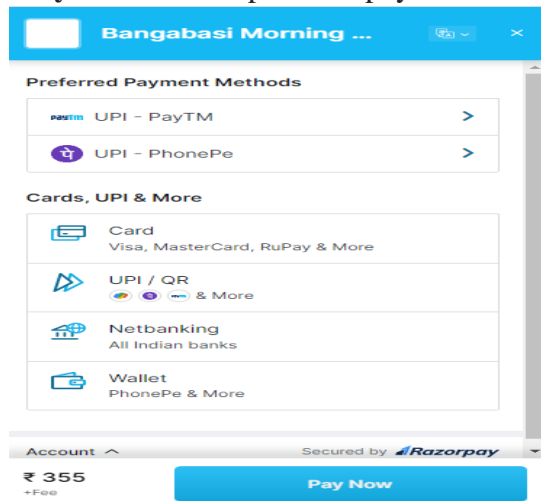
Bangabasi Morning ...

Preferred Payment Methods

Paytm UPI - PayTM

UPI - PhonePe

Cards, UPI & More

Card
Visa, MasterCard, RuPay & More

UPI / QR
& More

Netbanking
All Indian banks

Wallet
PhonePe & More

Account

Secured by Razorpay

₹ 355
+Fee

Pay Now